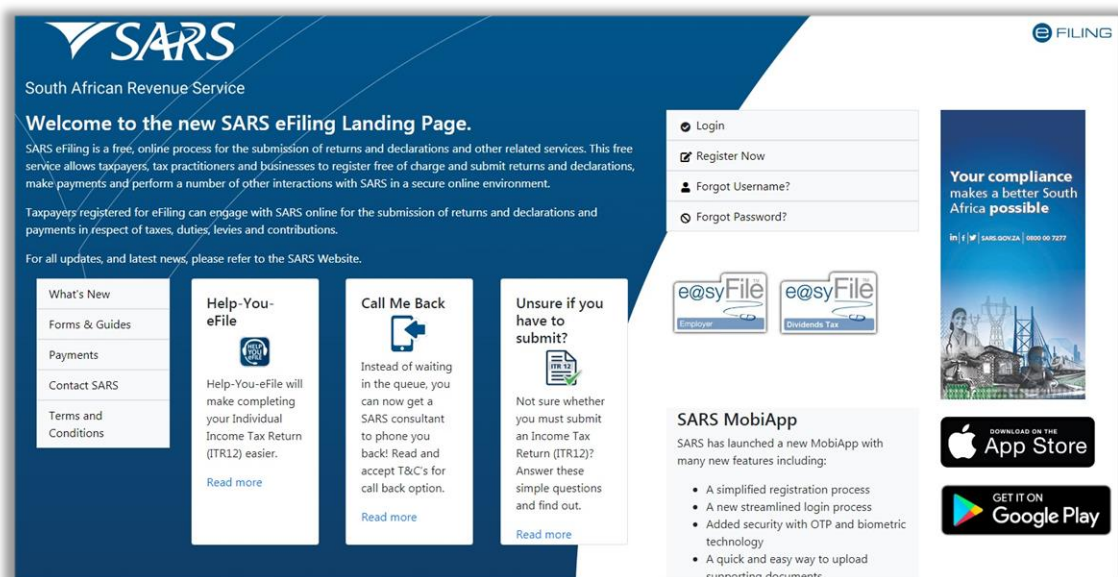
SARS
South African Revenue Service

eFILING

Welcome to the new SARS eFiling Landing Page.

SARS eFiling is a free, online process for the submission of returns and declarations and other related services. This free service allows taxpayers, tax practitioners and businesses to register free of charge and submit returns and declarations, make payments and perform a number of other interactions with SARS in a secure online environment.

Taxpayers registered for eFiling can engage with SARS online for the submission of returns and declarations and payments in respect of taxes, duties, levies and contributions.

For all updates, and latest news, please refer to the SARS Website.

What's New
Forms & Guides
Payments
Contact SARS
Terms and Conditions

Help-You-eFile

HELP YOU eFILE

Help-You-eFile will make completing your Individual Income Tax Return (ITR12) easier.

Read more

Call Me Back

Instead of waiting in the queue, you can now get a SARS consultant to phone you back! Read and accept T&C's for call back option.

Read more

Unsure if you have to submit?

ITR 12

Not sure whether you must submit an Income Tax Return (ITR12)? Answer these simple questions and find out.

Read more

Login
Register Now
Forgot Username?
Forgot Password?

e@syFile Employer
e@syFile Dividends Tax

SARS MobiApp

SARS has launched a new MobiApp with many new features including:

- A simplified registration process
- A new streamlined login process
- Added security with OTP and biometric technology
- A quick and easy way to upload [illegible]

Your compliance makes a better South Africa possible

in | f | SARS.GOV.ZA | 0800 00 7277

DOWNLOAD ON THE App Store

GET IT ON Google Play